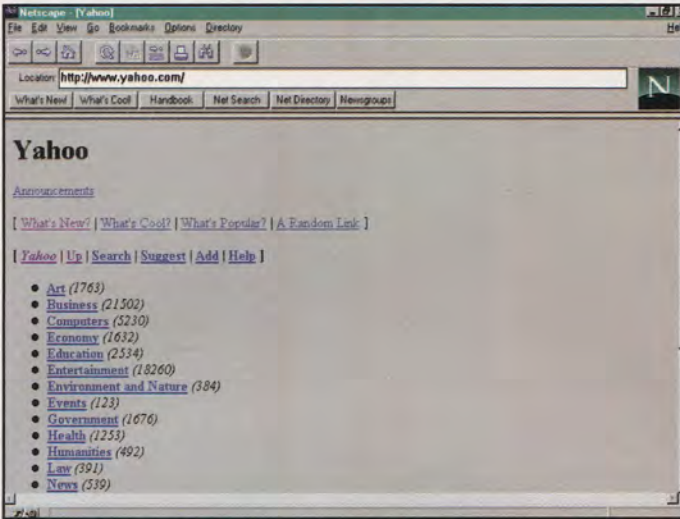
Netscape - [Yahoo]

File Edit View Go Bookmarks Options Directory He

Location: http://www.yahoo.com/

What's New! What's Cool! Handbook Net Search Net Directory Newsgroups

N

Yahoo

Announcements

[ What's New? | What's Cool? | What's Popular? | A Random Link ]

[ *Yahoo* | Up | Search | Suggest | Add | Help ]

- Art *(1763)*
- Business *(21502)*
- Computers *(5230)*
- Economy *(1632)*
- Education *(2534)*
- Entertainment *(18260)*
- Environment and Nature *(384)*
- Events *(123)*
- Government *(1676)*
- Health *(1253)*
- Humanities *(492)*
- Law *(391)*
- News *(539)*